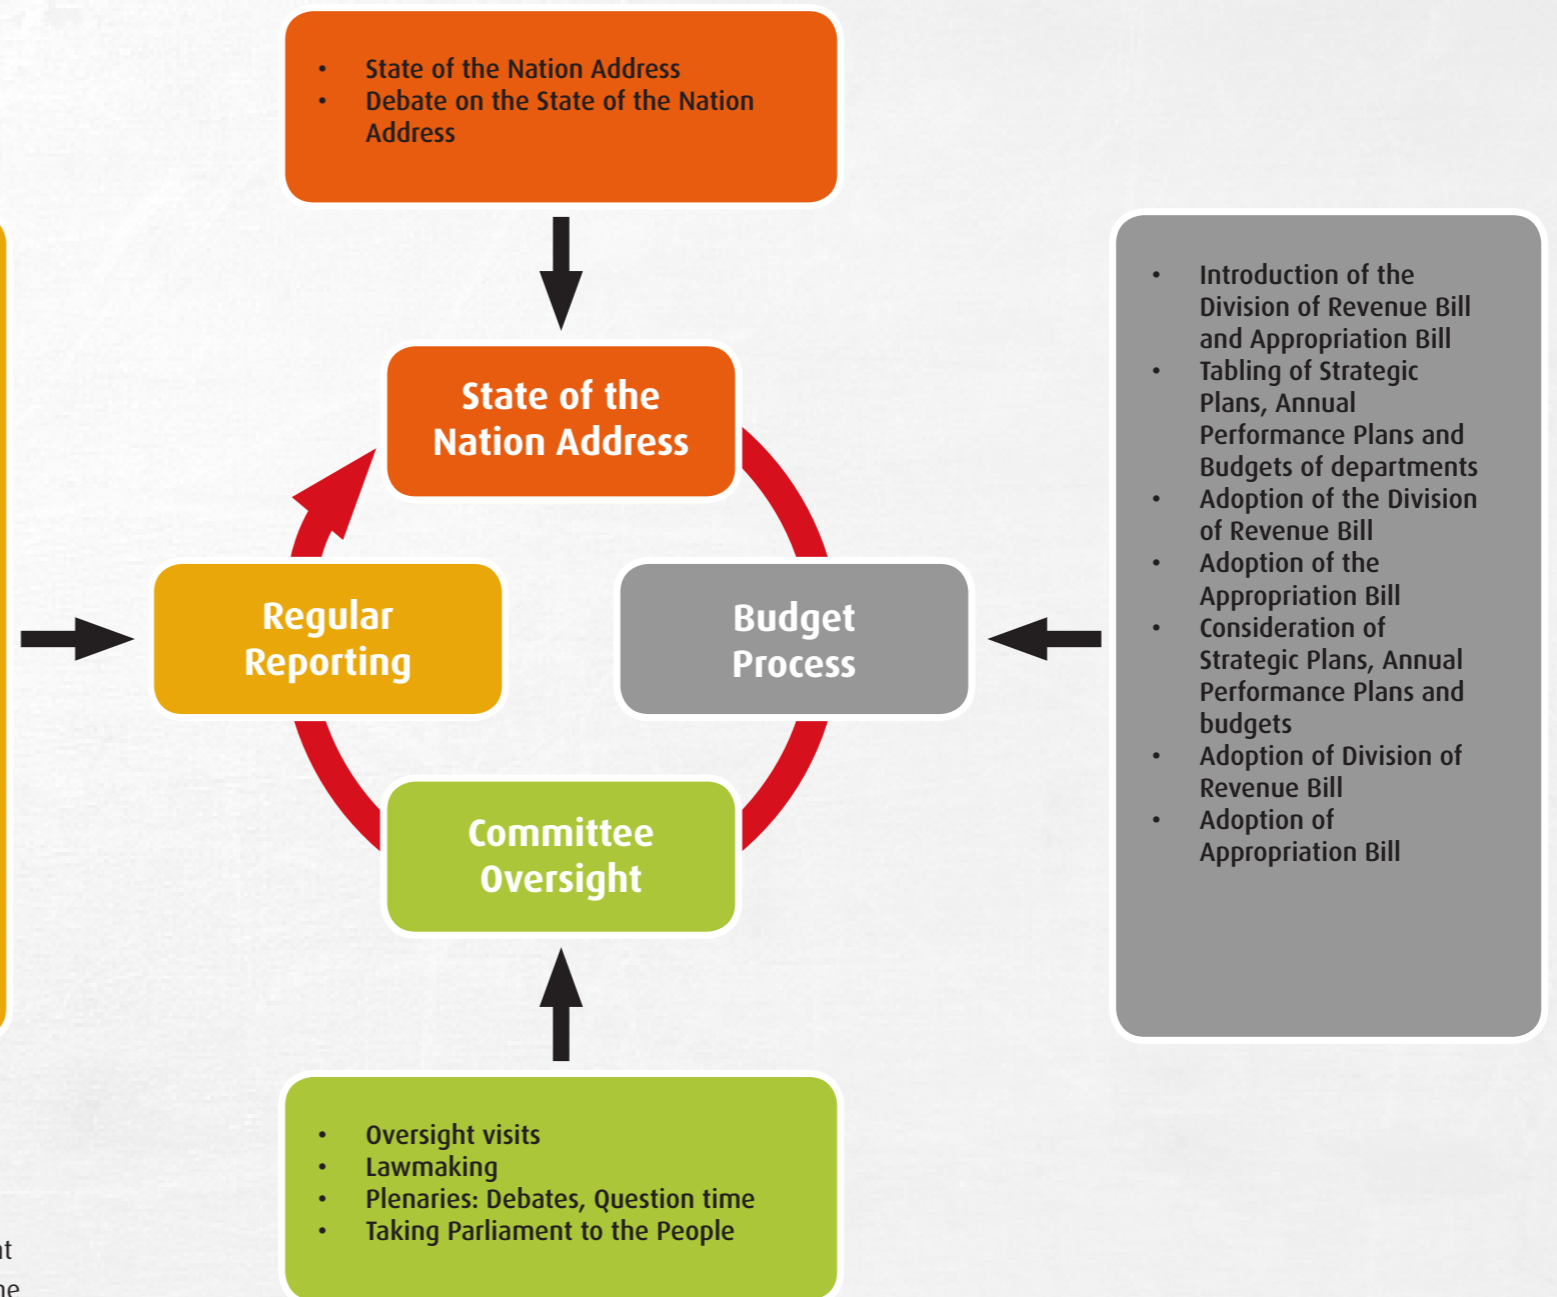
- State of the Nation Address
- Debate on the State of the Nation Address

State of the Nation Address

Regular Reporting

Budget Process

Committee Oversight

- Introduction of the Division of Revenue Bill and Appropriation Bill
- Tabling of Strategic Plans, Annual Performance Plans and Budgets of departments
- Adoption of the Division of Revenue Bill
- Adoption of the Appropriation Bill
- Consideration of Strategic Plans, Annual Performance Plans and budgets
- Adoption of Division of Revenue Bill
- Adoption of Appropriation Bill

- Oversight visits
- Lawmaking
- Plenaries: Debates, Question time
- Taking Parliament to the People

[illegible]t
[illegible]e